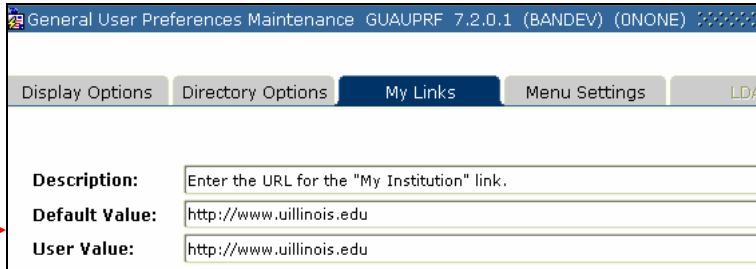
General User Preferences Maintenance GUAUPRF 7.2.0.1 (BANDEV) (0NONE)

Display Options | Directory Options | My Links | Menu Settings | LD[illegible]

Description: Enter the URL for the "My Institution" link.
Default Value: http://www.uillinois.edu
User Value: http://www.uillinois.edu